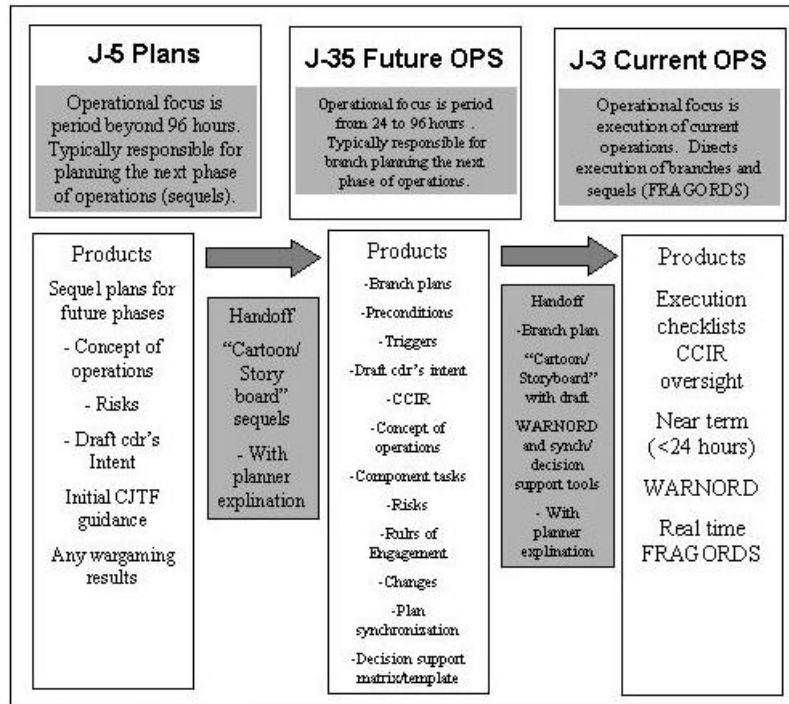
J-5 Plans

Operational focus is period beyond 96 hours. Typically responsible for planning the next phase of operations (sequels).

J-35 Future OPS

Operational focus is period from 24 to 96 hours . Typically responsible for branch planning the next phase of operations.

J-3 Current OPS

Operational focus is execution of current operations. Directs execution of branches and sequels (FRAGORDS)

Products

Sequel plans for future phases

- Concept of operations

- Risks

- Draft cdr's Intent

Initial CJTF guidance

Any wargaming results

Handoff

"Cartoon/ Story board" sequels

- With planner explination

Products

-Branch plans

-Preconditions

-Triggers

-Draft cdr's intent

-CCIR

-Concept of operations

-Component tasks

-Risks

-Rulrs of Engagement

-Changes

-Plan synchronization

-Decision support matrix/template

Handoff

-Branch plan

"Cartoon/ Storyboard" with draft

WARNORD and synch/ decision support tools

- With planner explination

Products

Execution checklists

CCIR oversight

Near term (<24 hours)

WARNORD

Real time FRAGORDS